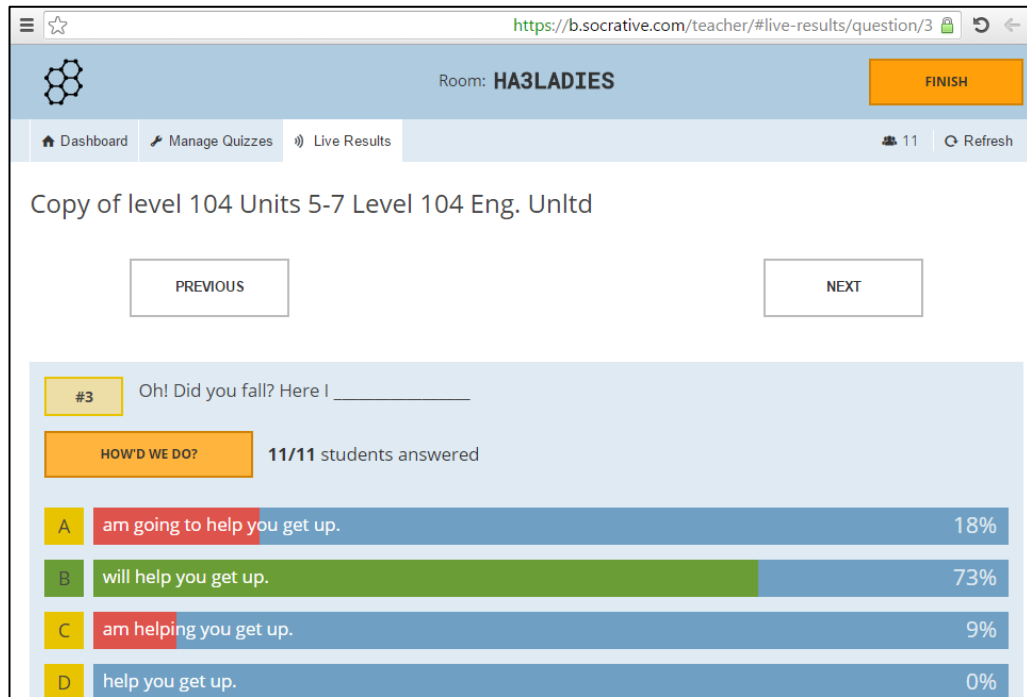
https://b.socrative.com/teacher/#live-results/question/3

Room: HA3LADIES

FINISH

Dashboard | Manage Quizzes | Live Results | 11 | Refresh

Copy of level 104 Units 5-7 Level 104 Eng. Unltd

PREVIOUS

NEXT

#3 Oh! Did you fall? Here I _______________

HOW'D WE DO?

**11/11** students answered

A am going to help you get up. 18%

B will help you get up. 73%

C am helping you get up. 9%

D help you get up. 0%